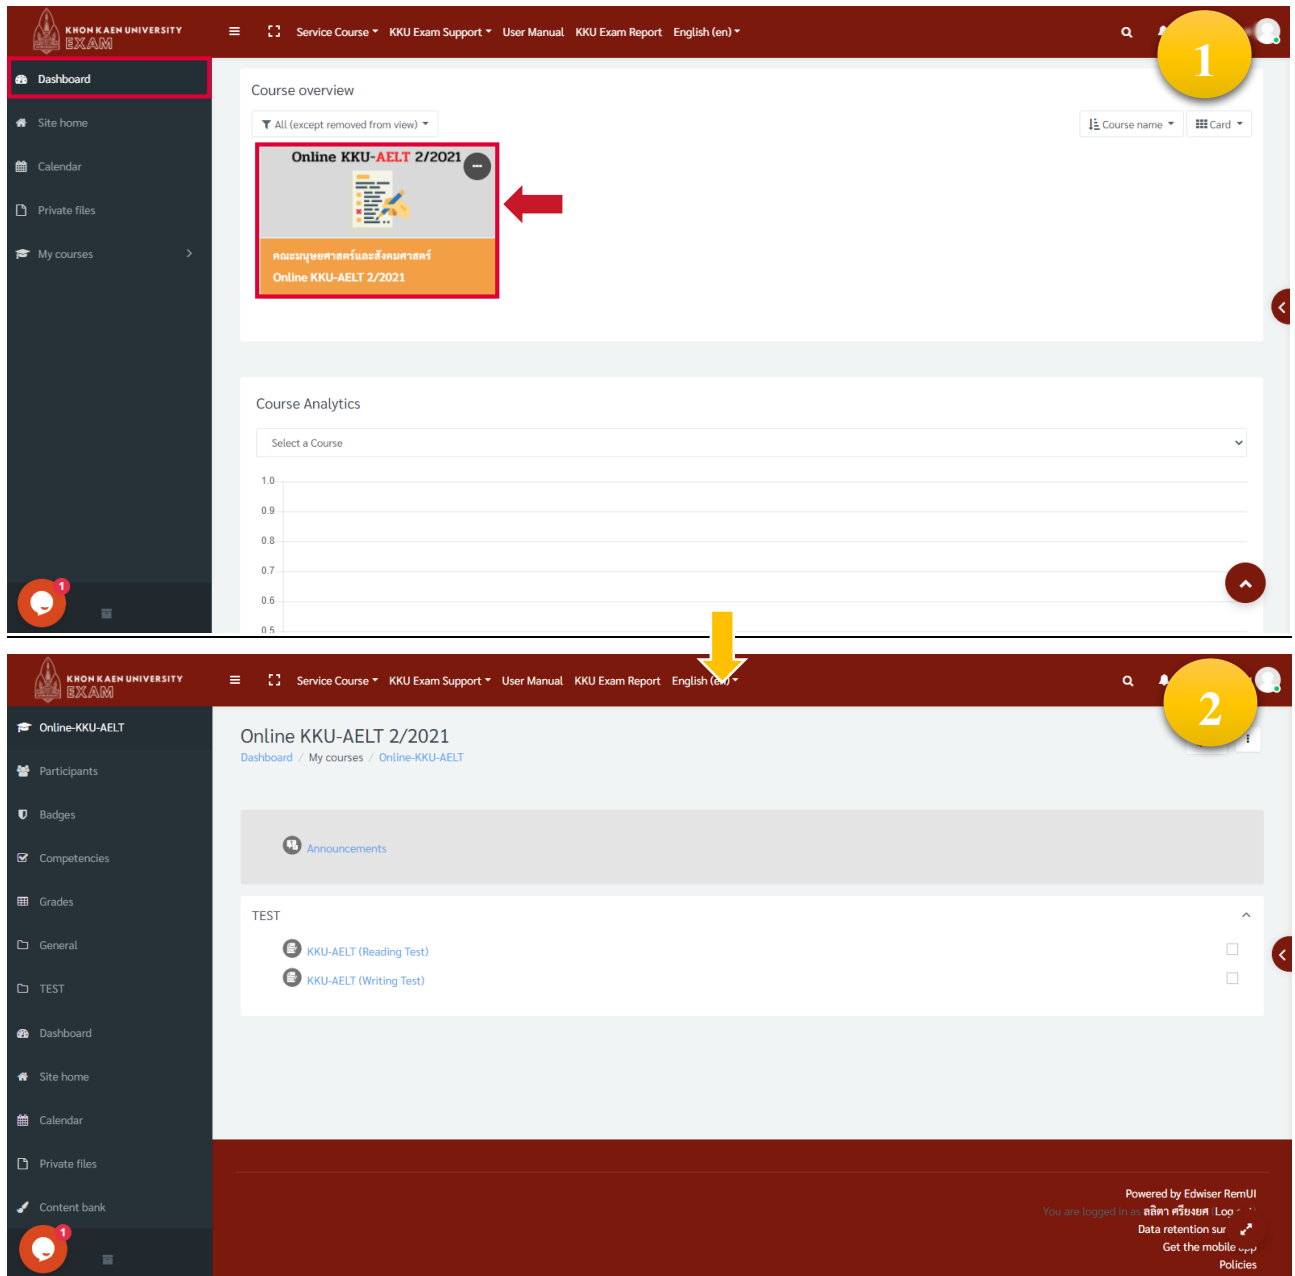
KHON KAEN UNIVERSITY EXAM

Service Course KKU Exam Support User Manual KKU Exam Report English (en)

1

Dashboard
Site home
Calendar
Private files
My courses

Course overview

All (except removed from view)

Course name Card

Online KKU-AELT 2/2021

คณะมนุษยศาสตร์และสังคมศาสตร์
Online KKU-AELT 2/2021

Course Analytics

Select a Course

1.0
0.9
0.8
0.7
0.6
0.5

1

KHON KAEN UNIVERSITY EXAM

Service Course KKU Exam Support User Manual KKU Exam Report English (en)

2

Online-KKU-AELT
Participants
Badges
Competencies
Grades
General
TEST
Dashboard
Site home
Calendar
Private files
Content bank

Online KKU-AELT 2/2021
Dashboard / My courses / Online-KKU-AELT

Announcements

TEST

KKU-AELT (Reading Test)
KKU-AELT (Writing Test)

1

Powered by Edwiser RemUI
You are logged in as ลลิตา ศรียงยศ (Log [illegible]
Data retention sur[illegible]
Get the mobile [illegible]
Policies